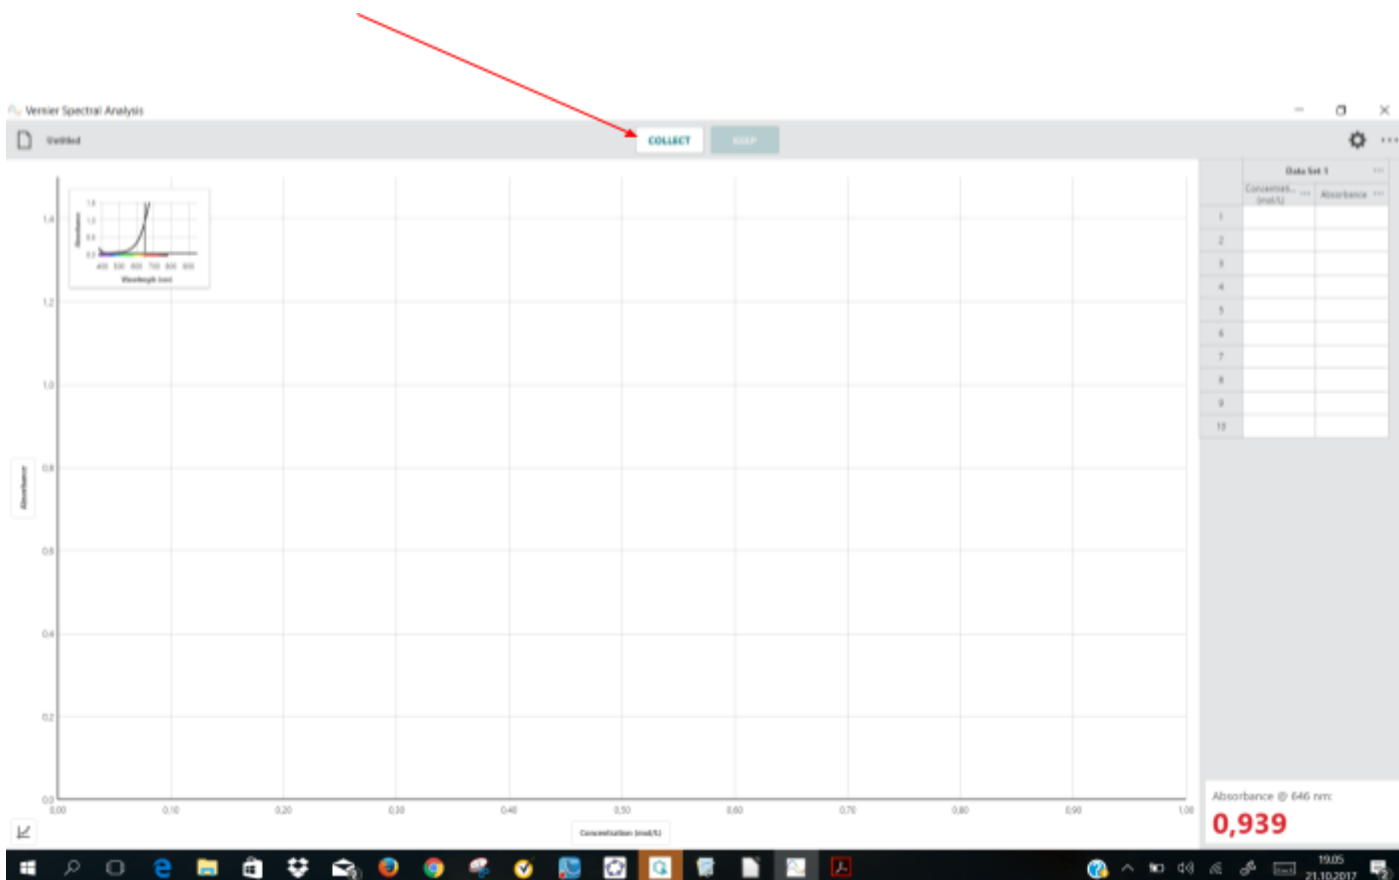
Vernier Spectral Analysis

Untitled

COLLECT

KEEP

1.4
1.2
1.0
0.8
0.6
0.4
0.2
0.0

Absorbance

400 500 600 700 800 900
Wavelength (nm)

Absorbance

0.00 0.10 0.20 0.30 0.40 0.50 0.60 0.70 0.80 0.90 1.00

Concentration (mol/L)

| | Data Set 1 | |
|---|---|---|
| | Concentration (mol/L) | Absorbance |
| 1 | | |
| 2 | | |
| 3 | | |
| 4 | | |
| 5 | | |
| 6 | | |
| 7 | | |
| 8 | | |
| 9 | | |
| 10 | | |

Absorbance @ 646 nm:
0,939

19:05
21.10.2017